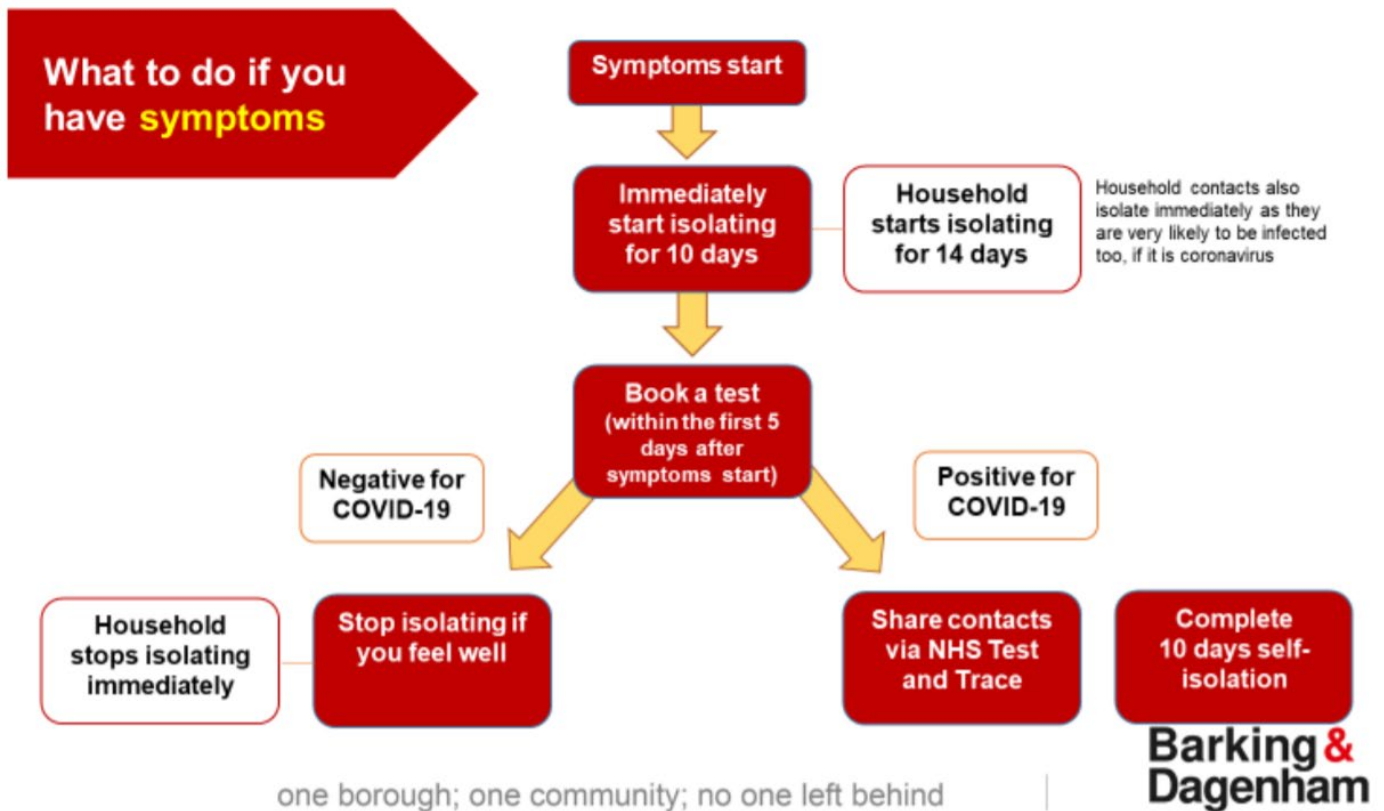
What to do if you have symptoms

Symptoms start

Immediately start isolating for 10 days

Household starts isolating for 14 days

Household contacts also isolate immediately as they are very likely to be infected too, if it is coronavirus

Book a test (within the first 5 days after symptoms start)

Negative for COVID-19

Positive for COVID-19

Household stops isolating immediately

Stop isolating if you feel well

Share contacts via NHS Test and Trace

Complete 10 days self-isolation

Barking & Dagenham

one borough; one community; no one left behind